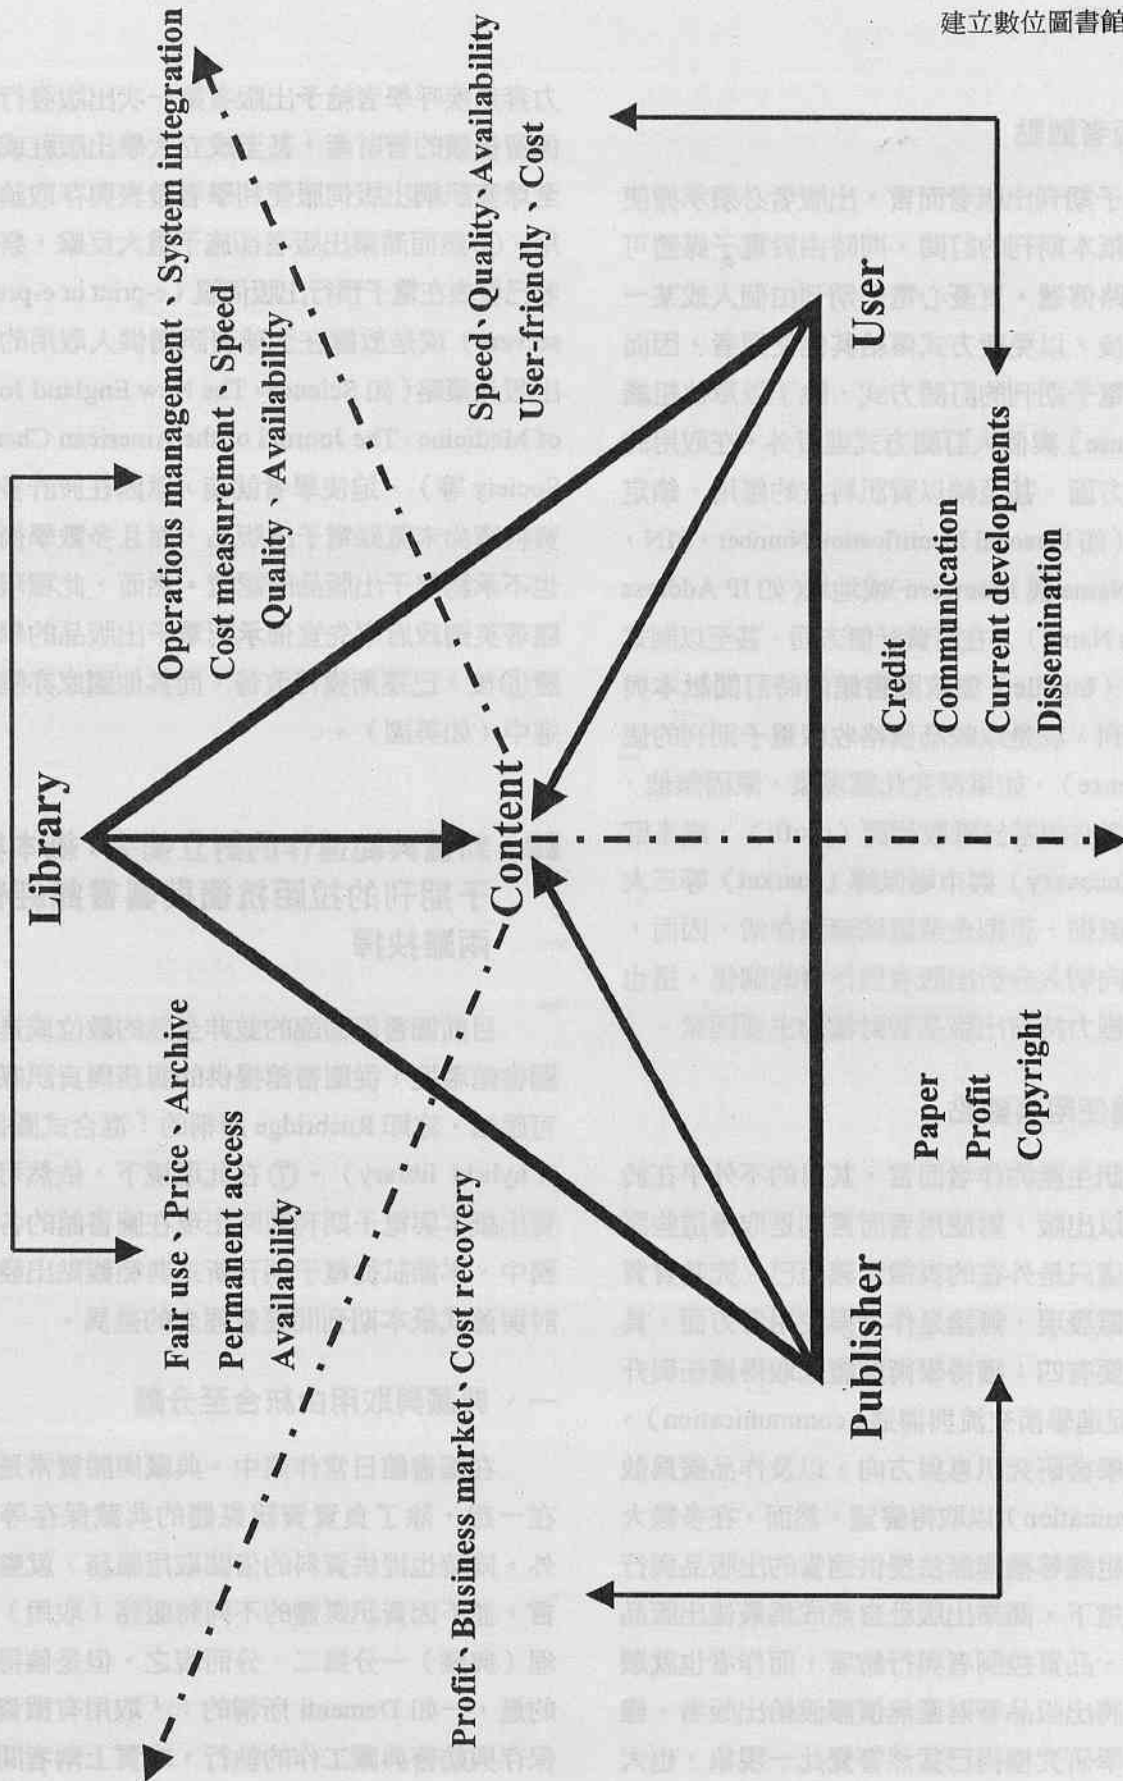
建立數位圖書館

Library

Content

User

Publisher

Fair use · Price Archive
Permanent access
Availability

Operations management · System integration
Cost measurement Speed
Quality · Availability

Speed · Quality · Availability
User-friendly · Cost

Credit
Communication
Current developments
Dissemination

Paper
Profit
Copyright

Profit · Business market · Cost recovery